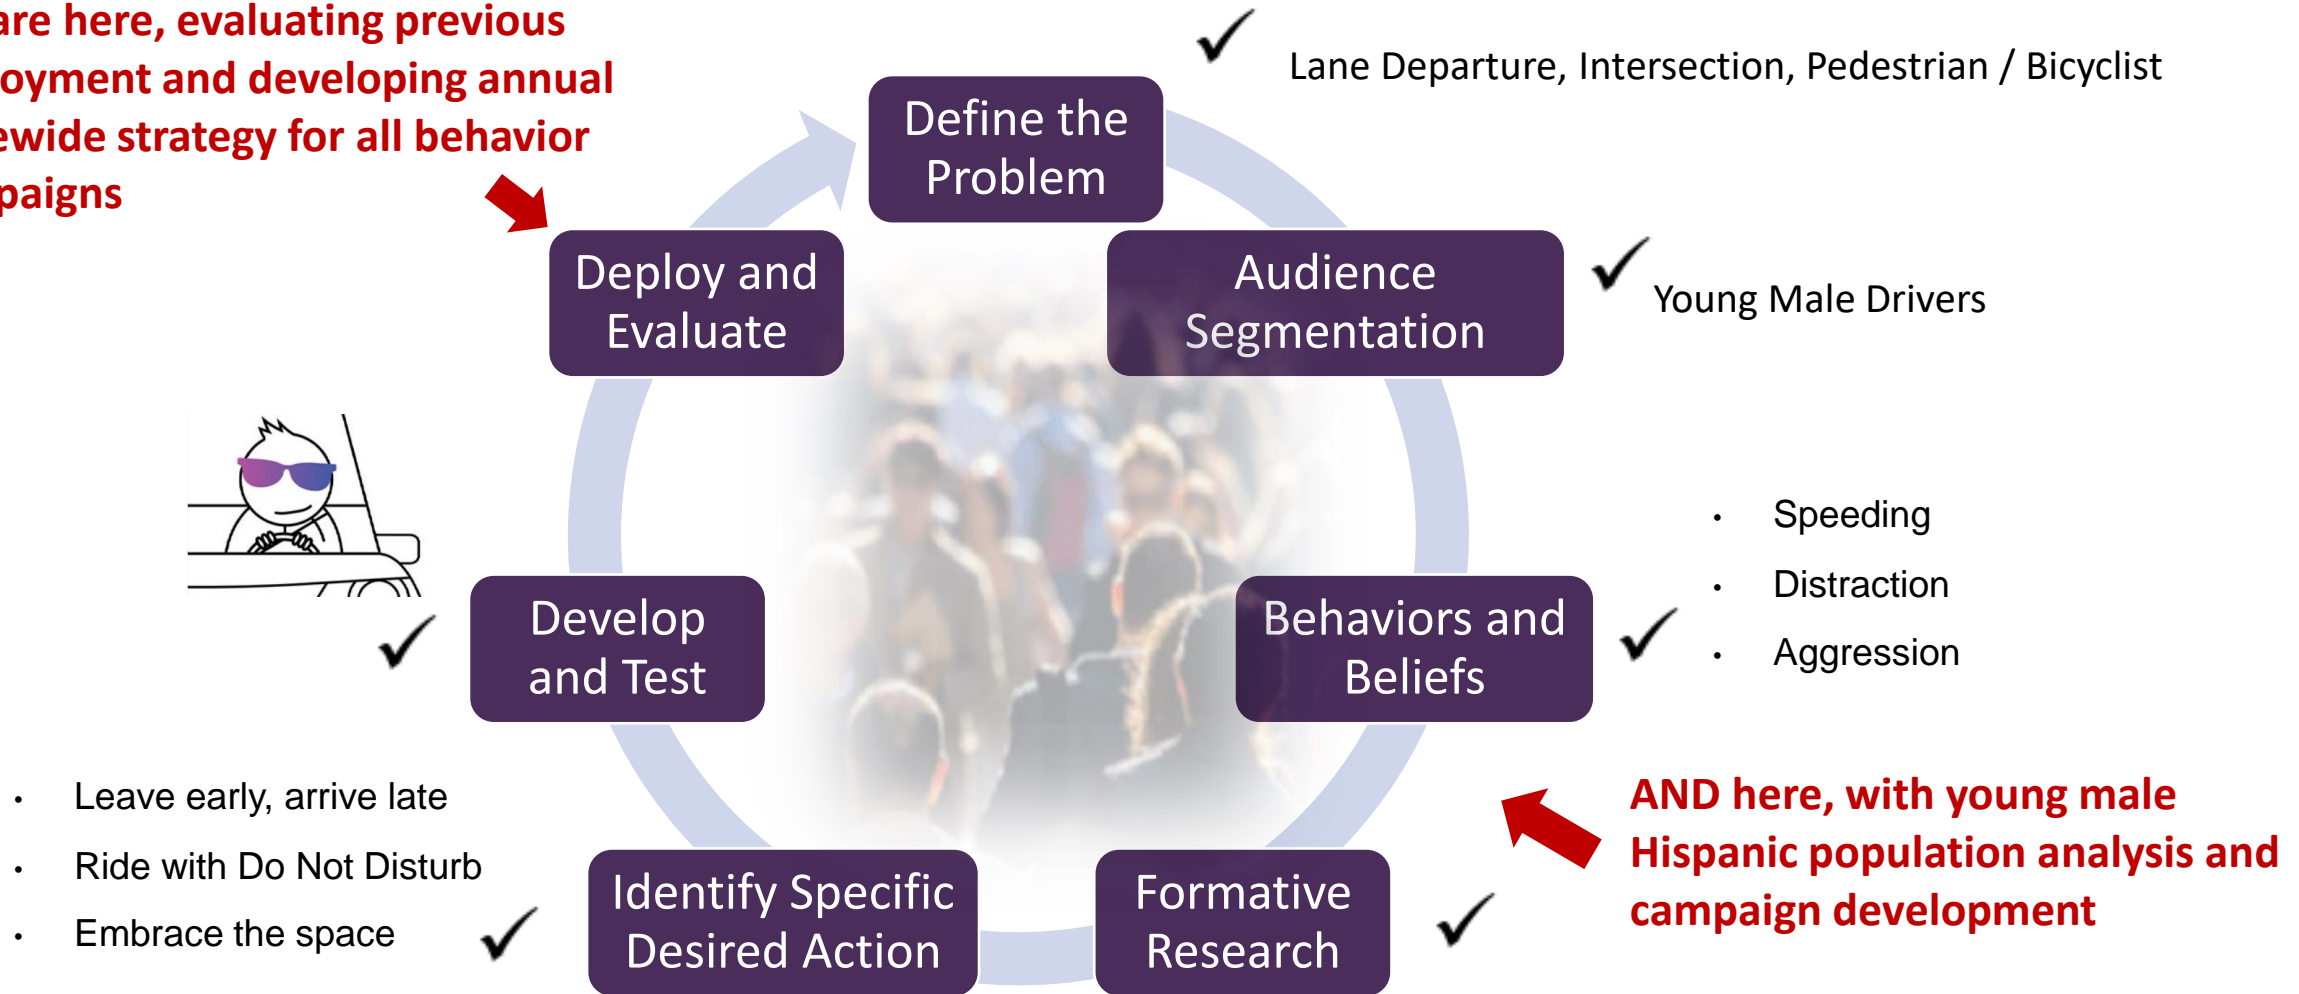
are here, evaluating previous oyment and developing annual ewide strategy for all behavior paigns

✓ Lane Departure, Intersection, Pedestrian / Bicyclist

Define the Problem

Deploy and Evaluate

Audience Segmentation

✓ Young Male Drivers

- Speeding
- Distraction
- Aggression

Develop and Test

✓

Behaviors and Beliefs

✓

- Leave early, arrive late
- Ride with Do Not Disturb
- Embrace the space

✓

Identify Specific Desired Action

Formative Research

✓

AND here, with young male Hispanic population analysis and campaign development